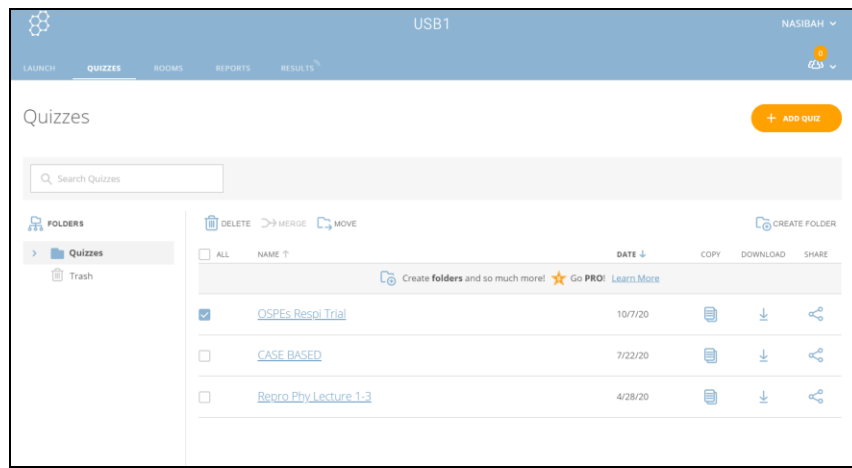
USB1

NASIBAH

LAUNCH QUIZZES ROOMS REPORTS RESULTS

0

Quizzes

+ ADD QUIZ

Search Quizzes

FOLDERS

Quizzes

Trash

DELETE MERGE MOVE

CREATE FOLDER

| ALL | NAME ↑ | DATE ↓ | COPY | DOWNLOAD | SHARE |
|---|---|---|---|---|---|
| | Create **folders** and so much more! Go **PRO**! Learn More | | | | |
| ☑ | OSPEs Respi Trial | 10/7/20 | | | |
| | CASE BASED | 7/22/20 | | | |
| | Repro Phy Lecture 1-3 | 4/28/20 | | | |